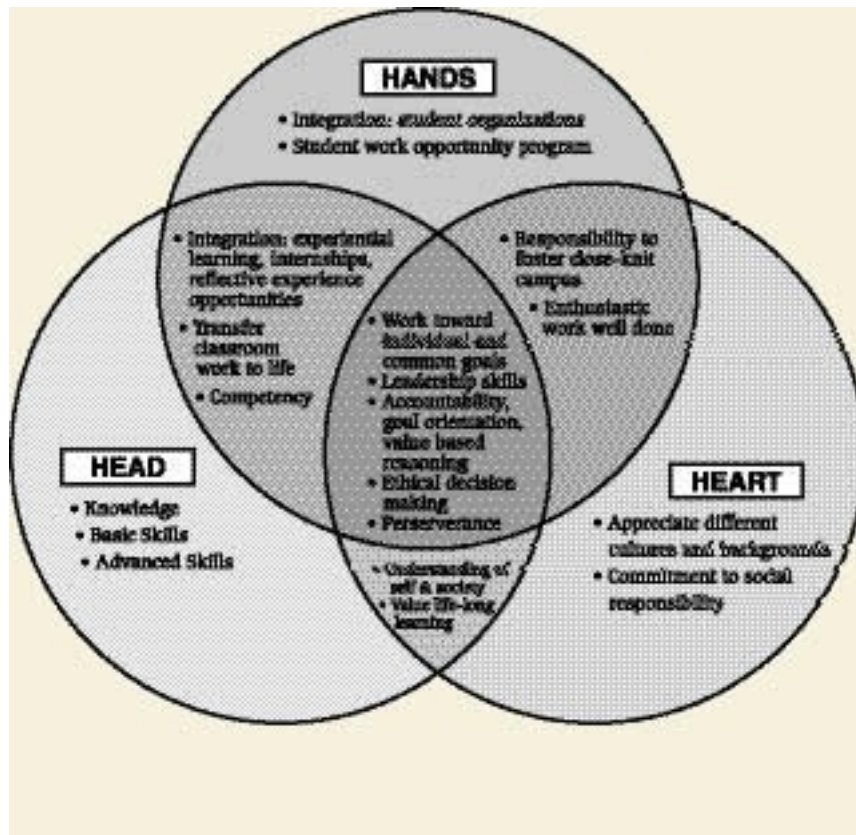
HANDS

• Integration: *student organizations*
• Student work opportunity program

• Integration: experiential learning, internships, reflective experience opportunities
• Transfer classroom work to life
• Competency

• Responsibility to foster close-knit campus
• Enthusiastic work well done

• Work toward individual and common goals
• Leadership skills
• Accountability, goal orientation, value based reasoning
• Ethical decision making
• Perserverance

HEAD

• Knowledge
• Basic Skills
• Advanced Skills

• Understanding of self & society
• Value life-long learning

HEART

• Appreciate different cultures and backgrounds
• Commitment to social responsibility